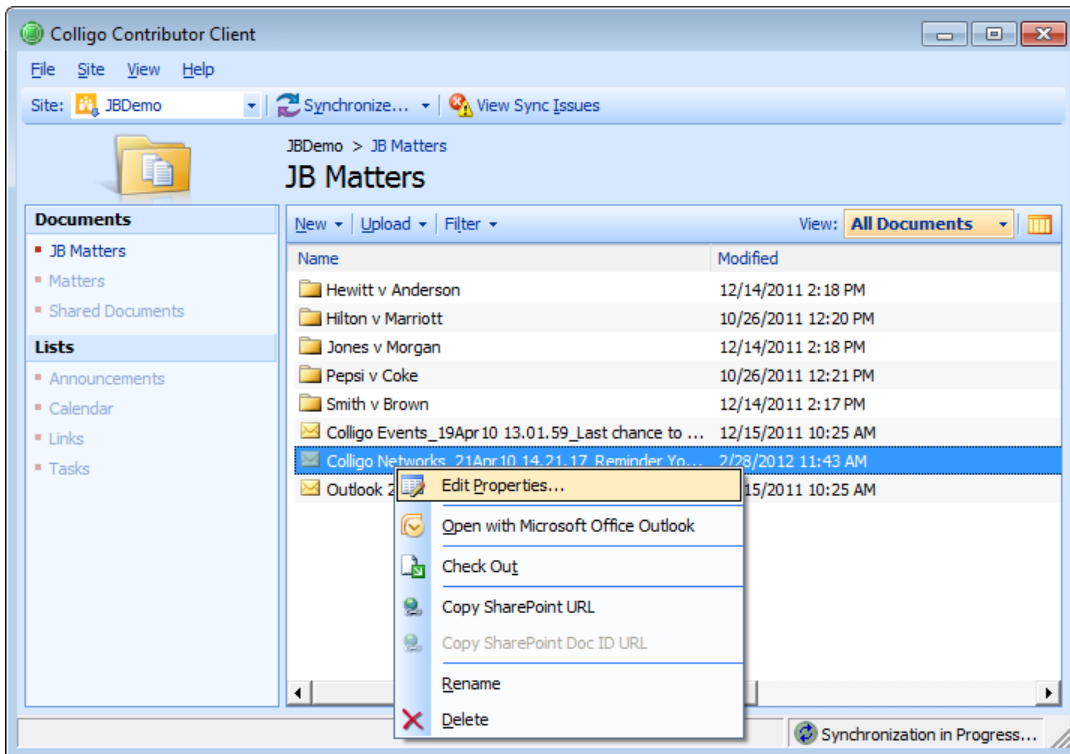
Colligo Contributor Client

File Site View Help

Site: JBDemo Synchronize... View Sync Issues

JBDemo > JB Matters

JB Matters

Documents
JB Matters
Matters
Shared Documents
Lists
Announcements
Calendar
Links
Tasks

New Upload Filter View: All Documents

| Name | Modified |
|---|---|
| Hewitt v Anderson | 12/14/2011 2:18 PM |
| Hilton v Marriott | 10/26/2011 12:20 PM |
| Jones v Morgan | 12/14/2011 2:18 PM |
| Pepsi v Coke | 10/26/2011 12:21 PM |
| Smith v Brown | 12/14/2011 2:17 PM |
| Colligo Events_19Apr10 13.01.59_Last chance to ... | 12/15/2011 10:25 AM |
| Colligo Networks_21Apr10 14.21.17_Reminder Yo... | 2/28/2012 11:43 AM |
| Outlook 2 | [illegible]15/2011 10:25 AM |

Edit Properties...
Open with Microsoft Office Outlook
Check Out
Copy SharePoint URL
Copy SharePoint Doc ID URL
Rename
Delete

Synchronization in Progress...